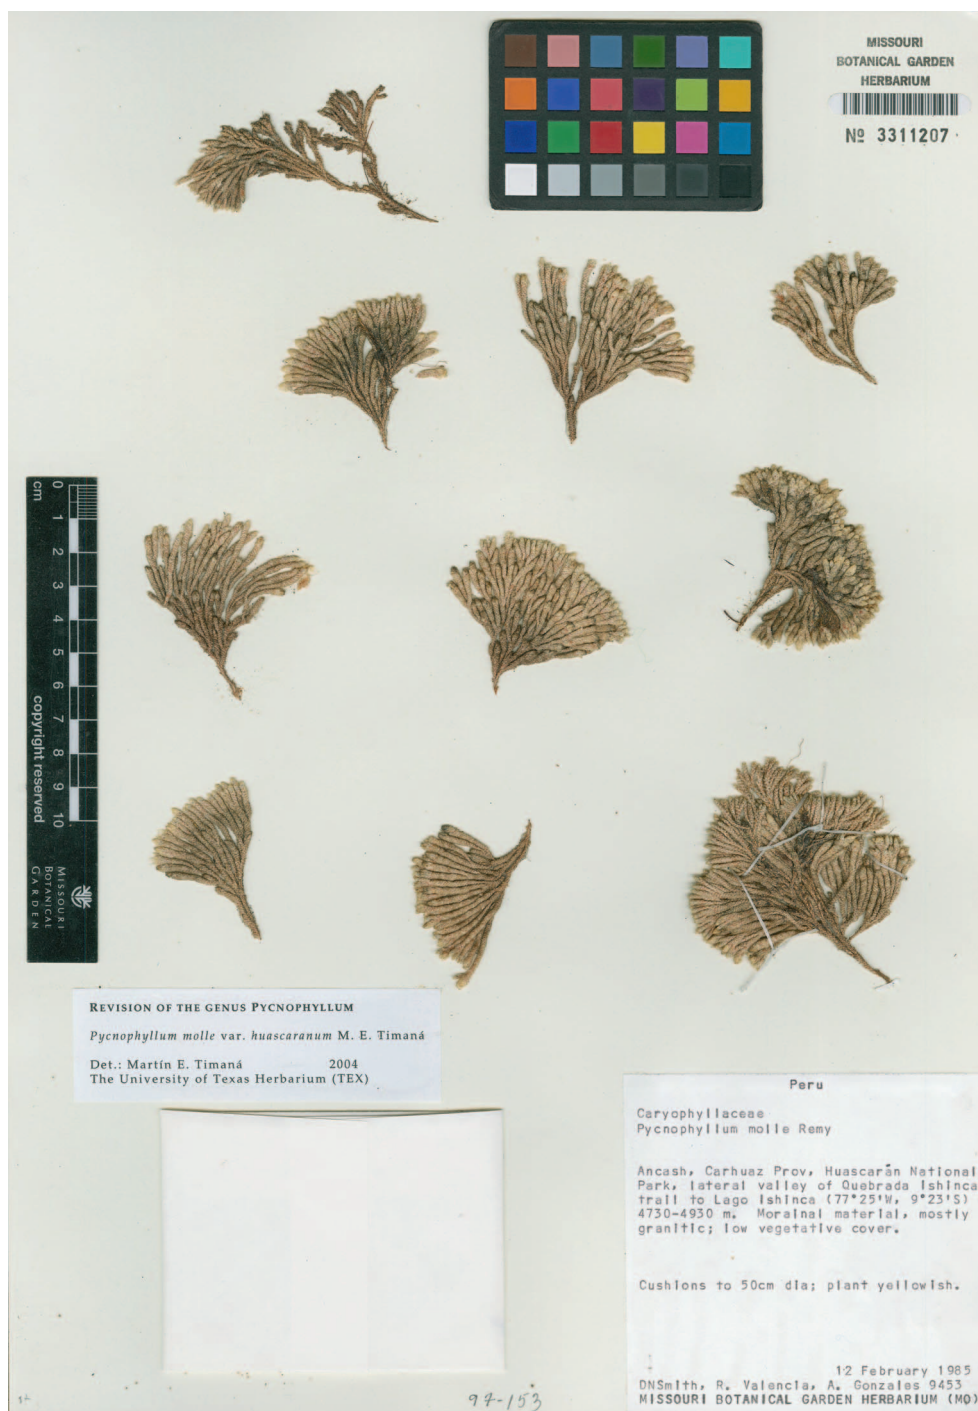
MISSOURI
BOTANICAL GARDEN
HERBARIUM

№ 3311207

cm 0 1 2 3 4 5 6 7 8 9 10
copyright reserved
MISSOURI BOTANICAL GARDEN

REVISION OF THE GENUS PYCNOPHYLLUM

*Pycnophyllum molle* var. *huascaranum* M. E. Timaná

Det.: Martín E. Timaná 2004
The University of Texas Herbarium (TEX)

Peru

Caryophyllaceae
Pycnophyllum molle Remy

Ancash, Carhuaz Prov. Huascarán National Park, lateral valley of Quebrada Ishinca trail to Lago Ishinca (77°25'W, 9°23'S) 4730-4930 m. Morainal material, mostly granitic; low vegetative cover.

Cushions to 50cm dia; plant yellowish.

12 February 1985
DNSmith, R. Valencia, A. Gonzales 9453
MISSOURI BOTANICAL GARDEN HERBARIUM (MO)

97-153